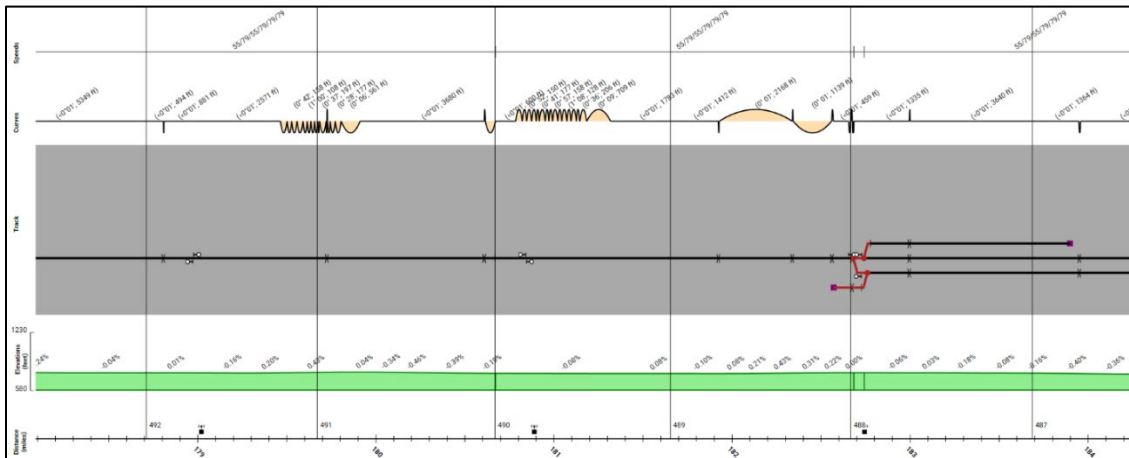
Speeds

55/79/55/79/79

55/79/55/79/79

55/79/55/79/79

Curves

(-0°01', 5349 ft)

(-0°01', 494 ft)

(-0°01', 881 ft)

(-0°01', 2571 ft)

(0° 42', 359 ft)

(1° 00', 308 ft)

(0° 37', 197 ft)

(0° 28', 177 ft)

(0° 06', 561 ft)

(-0°01', 3680 ft)

(-0°01', 660 ft)

(0° 50', 100 ft)

(0° 41', 177 ft)

(0° 57', 158 ft)

(1° 08', 128 ft)

(0° 36', 206 ft)

(0° 09', 709 ft)

(-0°01', 1786 ft)

(-0°01', 1412 ft)

(0° 01', 2168 ft)

(0° 01', 1139 ft)

(-0°01', 459 ft)

(-0°01', 1333 ft)

(-0°01', 3640 ft)

(-0°01', 1364 ft)

Track

1230

Elevations (feet)

580

2.4%

-0.04%

0.01%

-0.16%

0.20%

0.48%

0.04%

-0.34%

-0.46%

-0.39%

-0.19%

-0.08%

0.08%

-0.10%

0.08%

0.21%

0.43%

0.31%

0.22%

0.00%

-0.06%

0.03%

-0.18%

-0.08%

0.16%

-0.40%

-0.36%

Distance (miles)

492

491

490

489

488

487

179

180

181

182

183

184